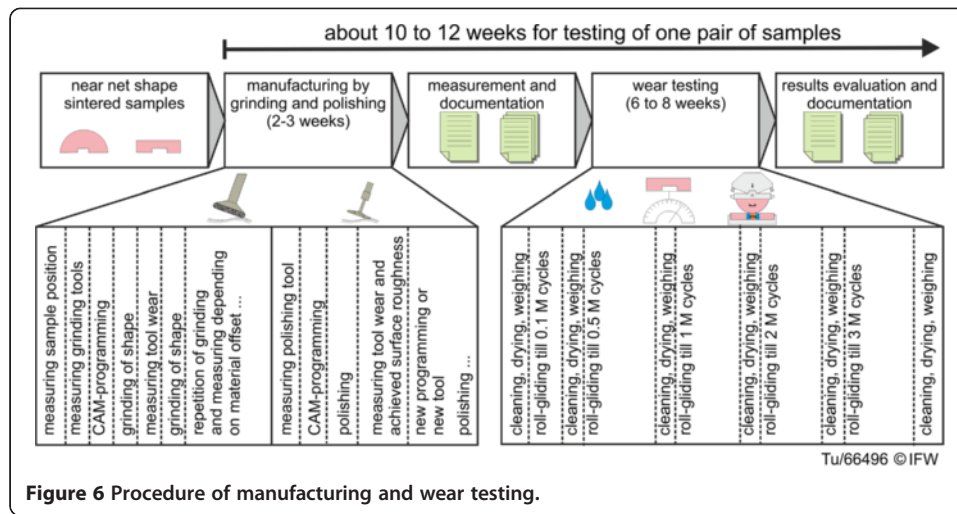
about 10 to 12 weeks for testing of one pair of samples

near net shape sintered samples

manufacturing by grinding and polishing (2-3 weeks)

measurement and documentation

wear testing (6 to 8 weeks)

results evaluation and documentation

measuring sample position

measuring grinding tools

CAM-programming

grinding of shape

measuring tool wear

grinding of shape

repetition of grinding and measuring depending on material offset ...

measuring polishing tool

CAM-programming

polishing

measuring tool wear and achieved surface roughness

new programming or new tool

polishing ...

cleaning, drying, weighing

roll-gliding till 0.1 M cycles

cleaning, drying, weighing

roll-gliding till 0.5 M cycles

cleaning, drying, weighing

roll-gliding till 1 M cycles

cleaning, drying, weighing

roll-gliding till 2 M cycles

cleaning, drying, weighing

roll-gliding till 3 M cycles

cleaning, drying, weighing

Tu/66496 ©IFW

**Figure 6** Procedure of manufacturing and wear testing.